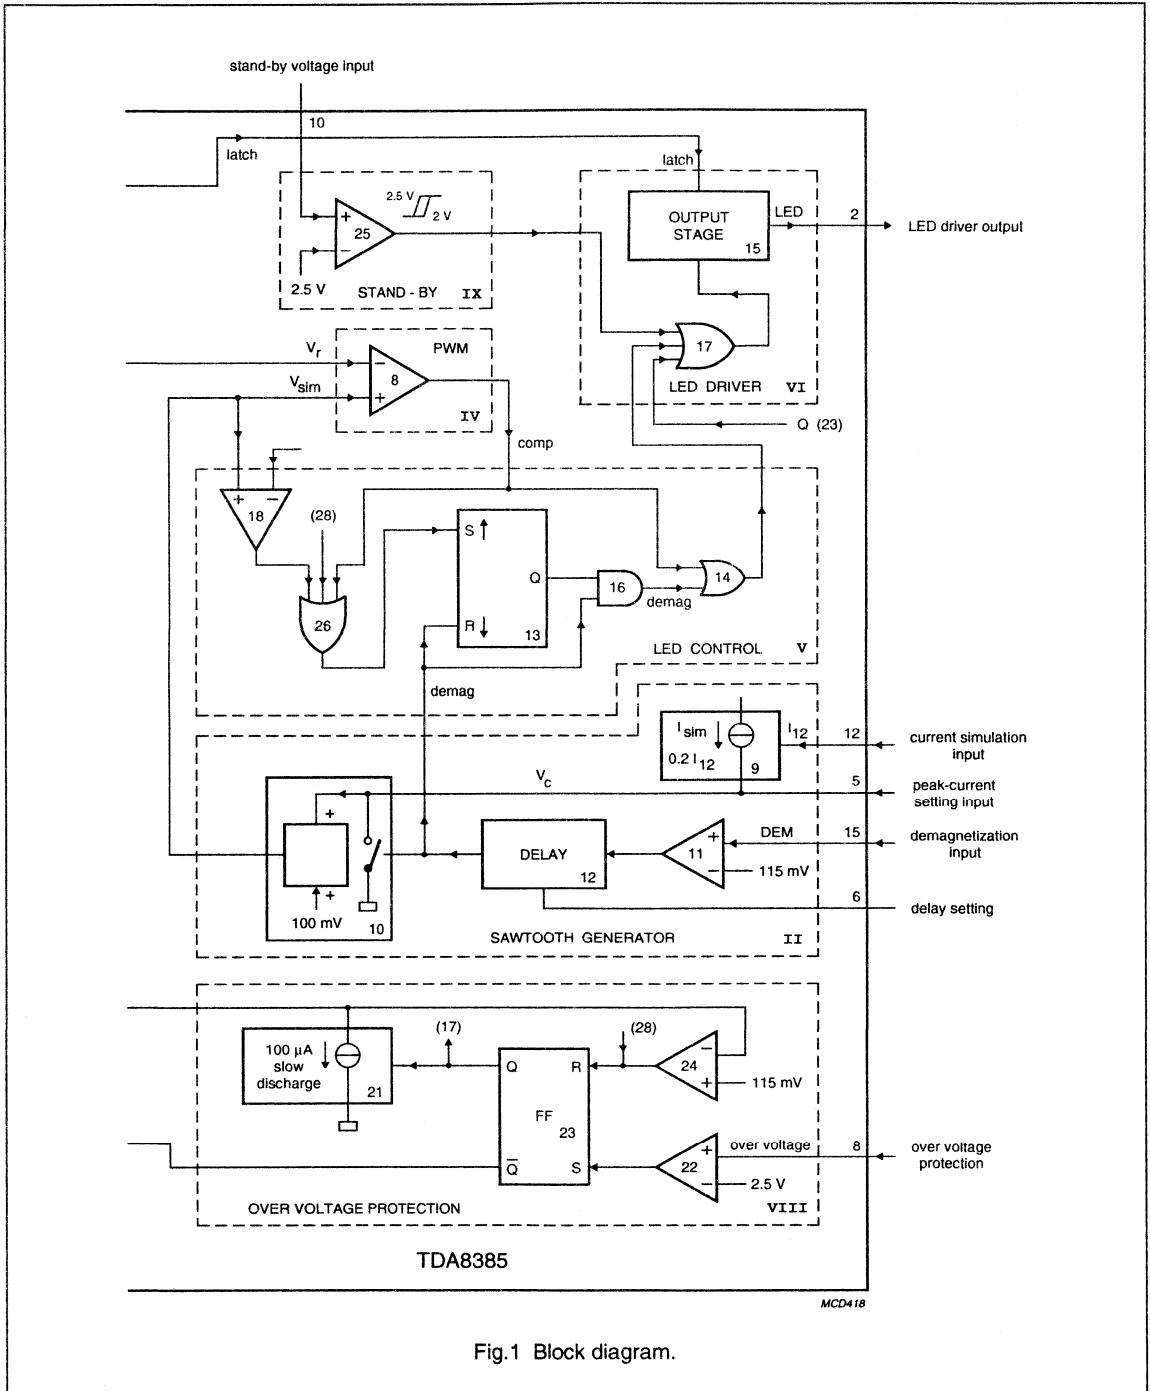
stand-by voltage input

10

latch

latch

2.5 V
2 V

+
25
−

2.5 V STAND - BY IX

OUTPUT STAGE
15

LED

2

LED driver output

17

LED DRIVER VI

$V_r$

$V_{sim}$

PWM

−
8
+

IV

Q (23)

comp

+ −
18

(28)

S

Q

R

13

16

14

demag

26

LED CONTROL V

demag

$I_{sim}$

$0.2\ I_{12}$

9

$I_{12}$

12

current simulation input

$V_c$

5

peak-current setting input

+

DELAY
12

DEM

+
11
−

115 mV

15

demagnetization input

100 mV

10

6

delay setting

SAWTOOTH GENERATOR II

(17)

(28)

100 µA slow discharge
21

Q

R

FF
23

$\overline{Q}$

S

−
24
+

115 mV

+
22
−

over voltage

2.5 V

8

over voltage protection

OVER VOLTAGE PROTECTION VIII

TDA8385

MCD418

Fig.1 Block diagram.